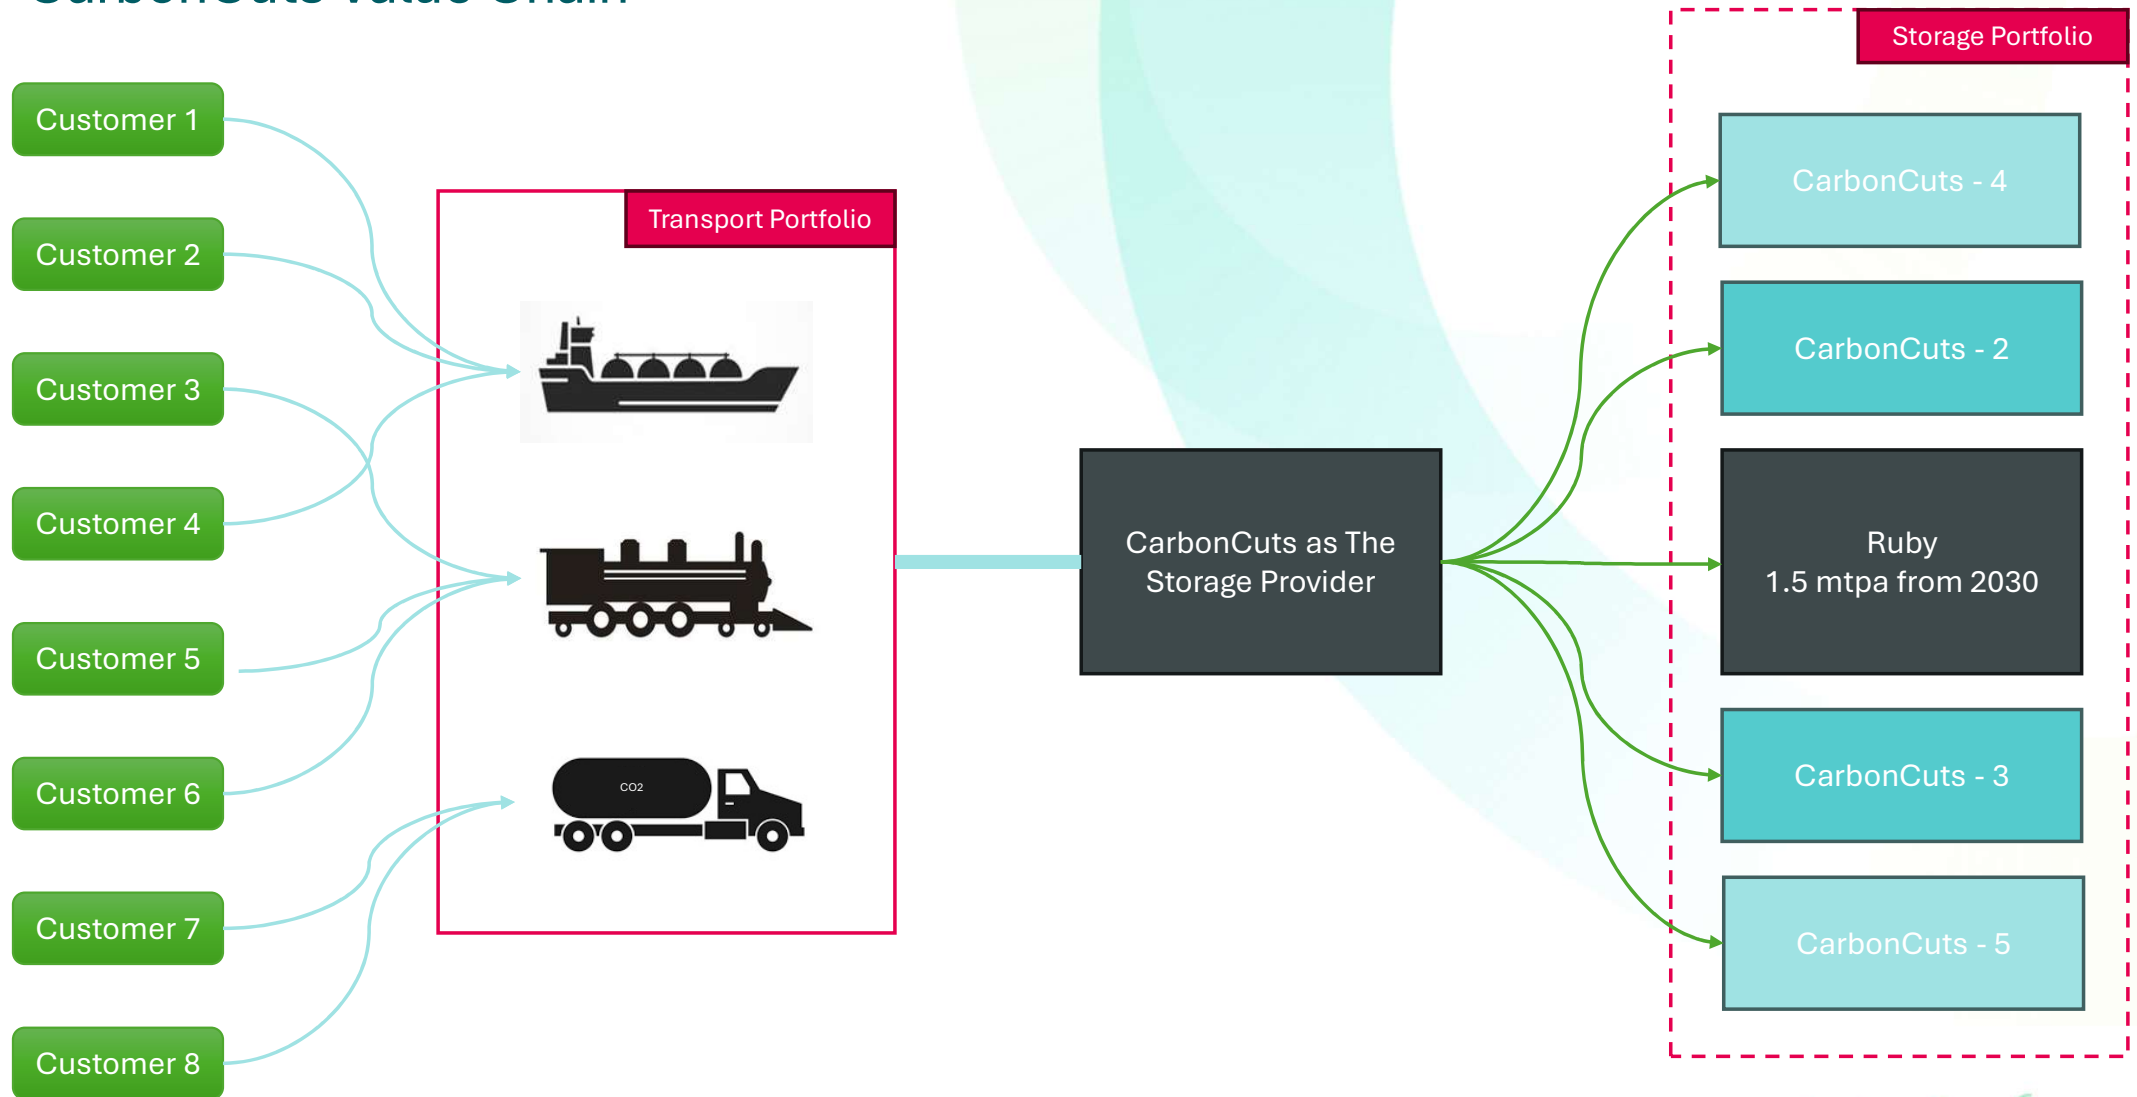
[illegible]

Customer 1

Customer 2

Customer 3

Customer 4

Customer 5

Customer 6

Customer 7

Customer 8

Transport Portfolio

CO2

CarbonCuts as The Storage Provider

Storage Portfolio

CarbonCuts - 4

CarbonCuts - 2

Ruby
1.5 mtpa from 2030

CarbonCuts - 3

CarbonCuts - 5